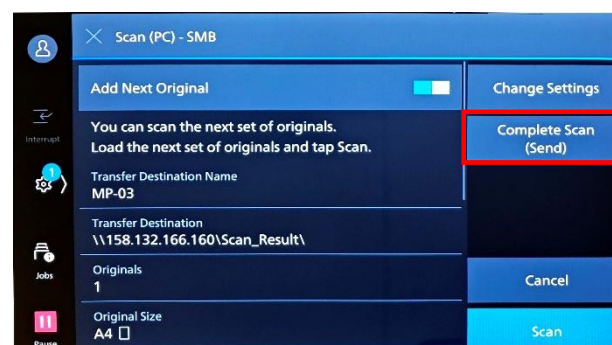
Scan (PC) - SMB

Add Next Original

You can scan the next set of originals.
Load the next set of originals and tap Scan.

Transfer Destination Name
MP-03

Transfer Destination
\\158.132.166.160\Scan_Result\

Originals
1

Original Size
A4

Change Settings

Complete Scan
(Send)

Cancel

Scan

Interrupt

1

Jobs

Pause